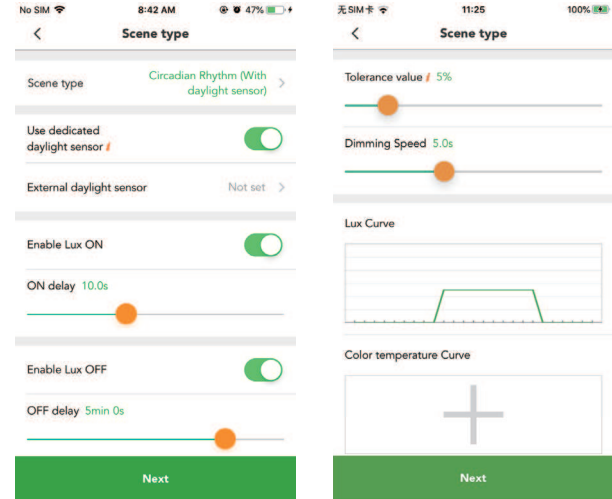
No SIM 8:42 AM 47%

Scene type

Scene type Circadian Rhythm (With daylight sensor)

Use dedicated daylight sensor

External daylight sensor Not set

Enable Lux ON

ON delay 10.0s

Enable Lux OFF

OFF delay 5min 0s

Next

无SIM卡 11:25 100%

Scene type

Tolerance value 5%

Dimming Speed 5.0s

Lux Curve

Color temperature Curve

Next